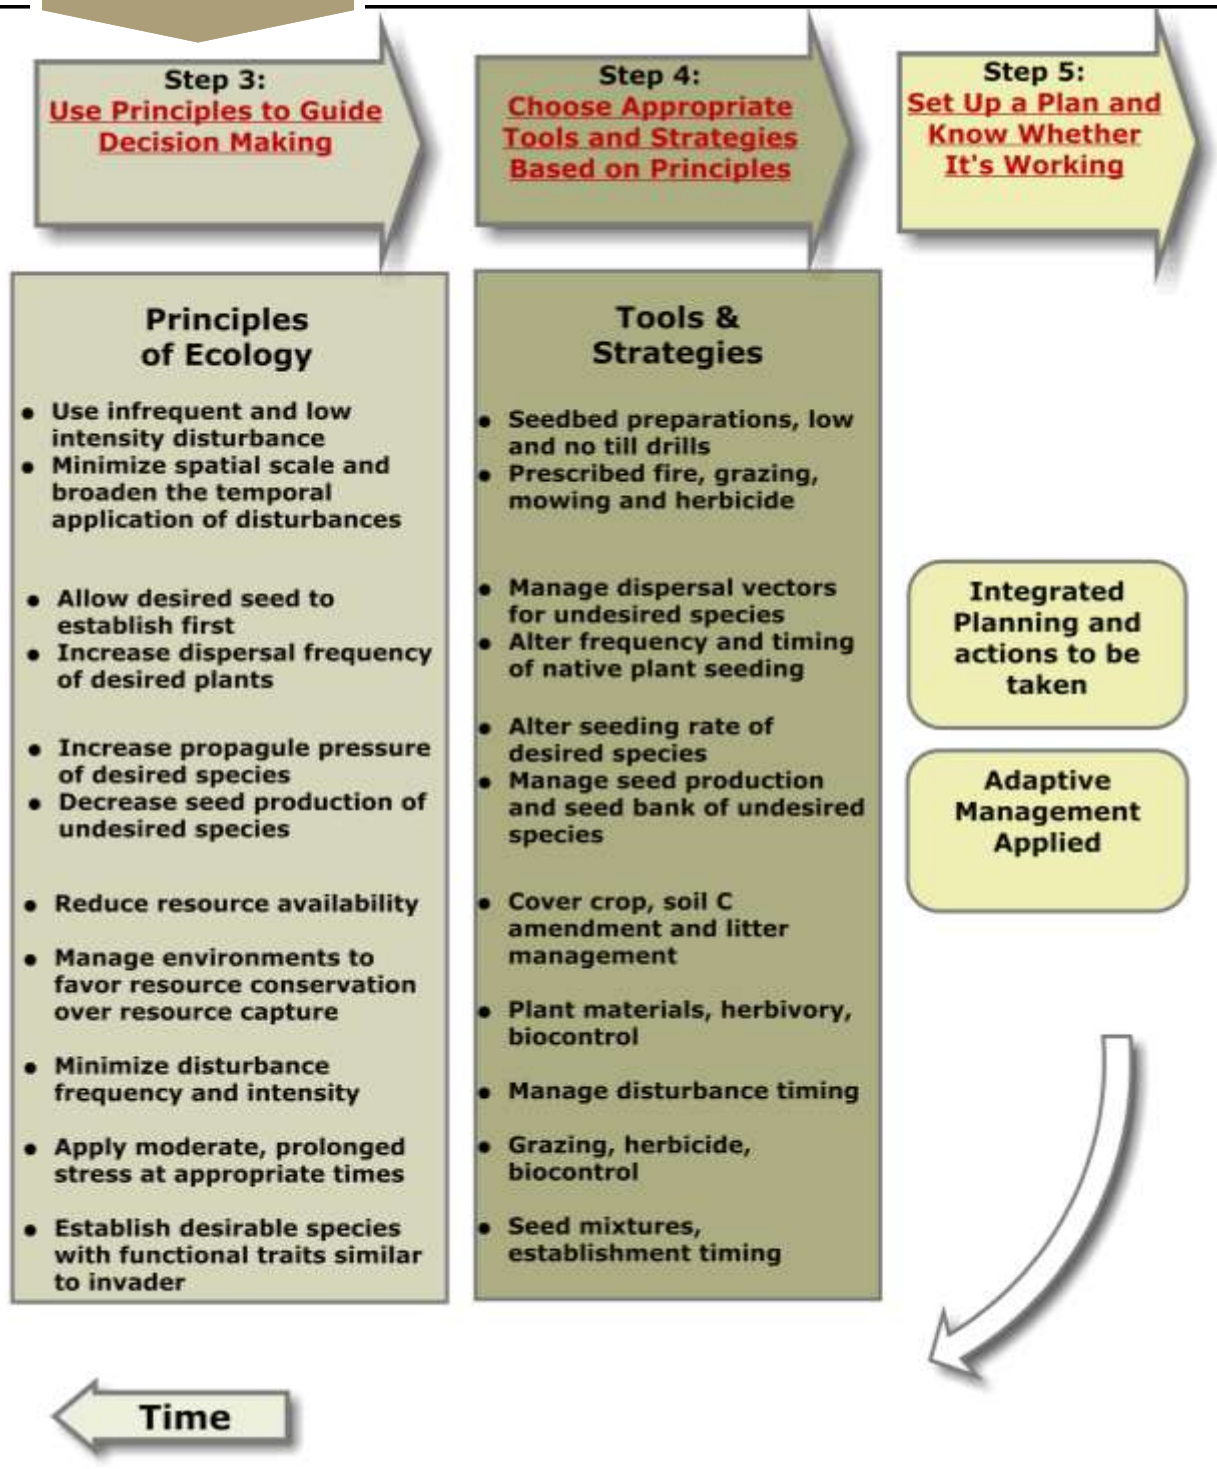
Step 3:
Use Principles to Guide Decision Making

Step 4:
Choose Appropriate Tools and Strategies Based on Principles

Step 5:
Set Up a Plan and Know Whether It's Working

Principles of Ecology

- Use infrequent and low intensity disturbance
- Minimize spatial scale and broaden the temporal application of disturbances

- Allow desired seed to establish first
- Increase dispersal frequency of desired plants

- Increase propagule pressure of desired species
- Decrease seed production of undesired species

- Reduce resource availability

- Manage environments to favor resource conservation over resource capture

- Minimize disturbance frequency and intensity

- Apply moderate, prolonged stress at appropriate times

- Establish desirable species with functional traits similar to invader

Tools & Strategies

- Seedbed preparations, low and no till drills
- Prescribed fire, grazing, mowing and herbicide

- Manage dispersal vectors for undesired species
- Alter frequency and timing of native plant seeding

- Alter seeding rate of desired species
- Manage seed production and seed bank of undesired species

- Cover crop, soil C amendment and litter management

- Plant materials, herbivory, biocontrol

- Manage disturbance timing

- Grazing, herbicide, biocontrol

- Seed mixtures, establishment timing

Integrated Planning and actions to be taken

Adaptive Management Applied

Time